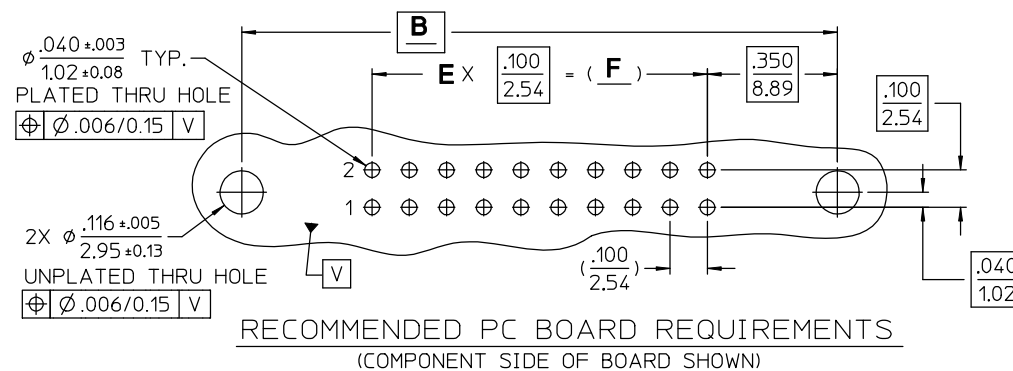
$\phi \frac{.040 \pm .003}{1.02 \pm 0.08}$ TYP.
PLATED THRU HOLE

| ⊕ | Ø.006/0.15 | V |
|---|---|---|

B

E X $\frac{.100}{2.54}$ = ( F )

$\frac{.350}{8.89}$

$\frac{.100}{2.54}$

2

1

2X $\phi \frac{.116 \pm .005}{2.95 \pm 0.13}$
UNPLATED THRU HOLE

| ⊕ | Ø.006/0.15 | V |
|---|---|---|

V

$(\frac{.100}{2.54})$

$\frac{.040}{1.02}$

RECOMMENDED PC BOARD REQUIREMENTS
(COMPONENT SIDE OF BOARD SHOWN)